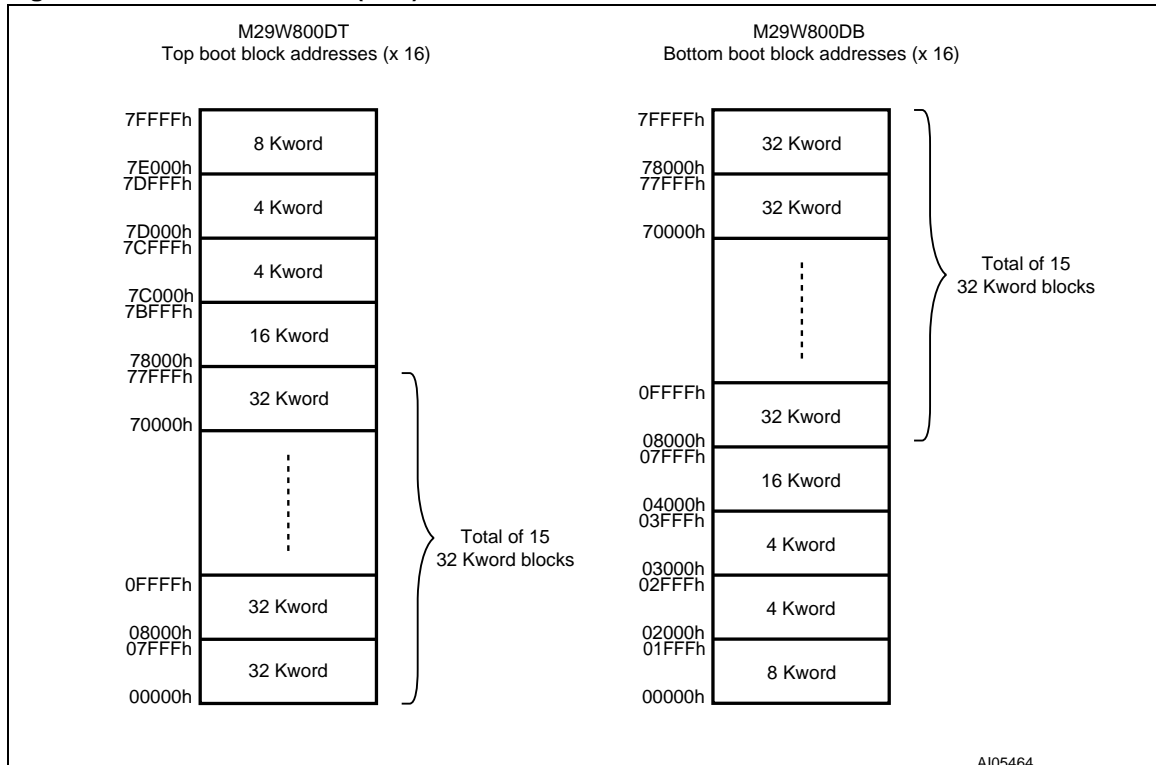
M29W800DT
Top boot block addresses (x 16)

7FFFFh
8 Kword
7E000h
7DFFFh
4 Kword
7D000h
7CFFFh
4 Kword
7C000h
7BFFFh
16 Kword
78000h
77FFFh
32 Kword
70000h
0FFFFh
32 Kword
08000h
07FFFh
32 Kword
00000h

Total of 15
32 Kword blocks

M29W800DB
Bottom boot block addresses (x 16)

7FFFFh
32 Kword
78000h
77FFFh
32 Kword
70000h
0FFFFh
32 Kword
08000h
07FFFh
16 Kword
04000h
03FFFh
4 Kword
03000h
02FFFh
4 Kword
02000h
01FFFh
8 Kword
00000h

Total of 15
32 Kword blocks

AI05464